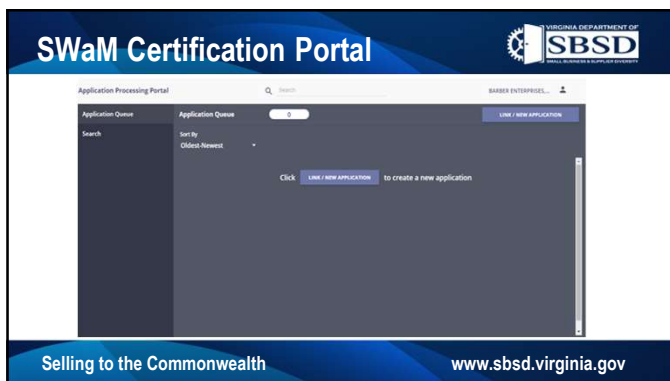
SWaM Certification Portal

VIRGINIA DEPARTMENT OF
SBSD
SMALL BUSINESS & SUPPLIER DIVERSITY

Application Processing Portal

Search

BARBER ENTERPRISES...

Application Queue

Search

Application Queue

0

LINK / NEW APPLICATION

Sort By

Oldest-Newest

Click LINK / NEW APPLICATION to create a new application

Selling to the Commonwealth

www.sbsd.virginia.gov